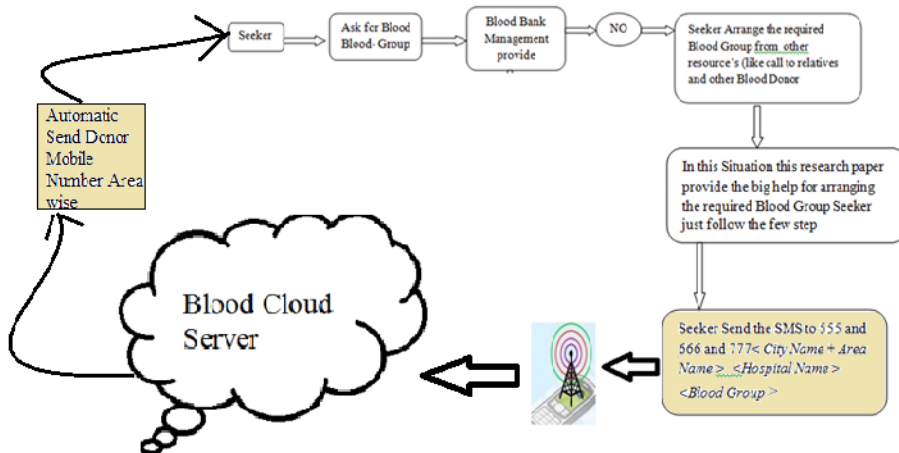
Seeker

Ask for Blood Blood- Group

Blood Bank Management provide

NO

Seeker Arrange the required Blood Group from other resource's (like call to relatives and other Blood Donor

In this Situation this research paper provide the big help for arranging the required Blood Group Seeker just follow the few step

Seeker Send the SMS to 555 and 566 and 777< *City Name + Area Name* > <*Hospital Name* > <*Blood Group* >

Blood Cloud Server

Automatic Send Donor Mobile Number Area wise